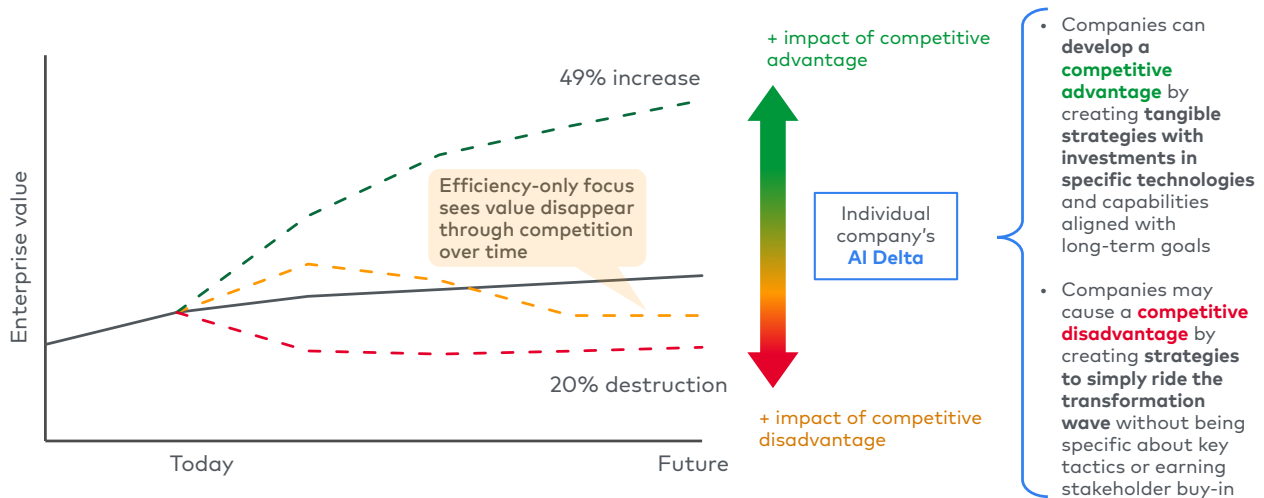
Enterprise value

49% increase

Efficiency-only focus sees value disappear through competition over time

20% destruction

Today

Future

+ impact of competitive advantage

Individual company's AI Delta

+ impact of competitive disadvantage

- Companies can **develop a competitive advantage** by creating **tangible strategies with investments in specific technologies** and capabilities aligned with long-term goals

- Companies may cause a **competitive disadvantage** by creating **strategies to simply ride the transformation wave** without being specific about key tactics or earning stakeholder buy-in